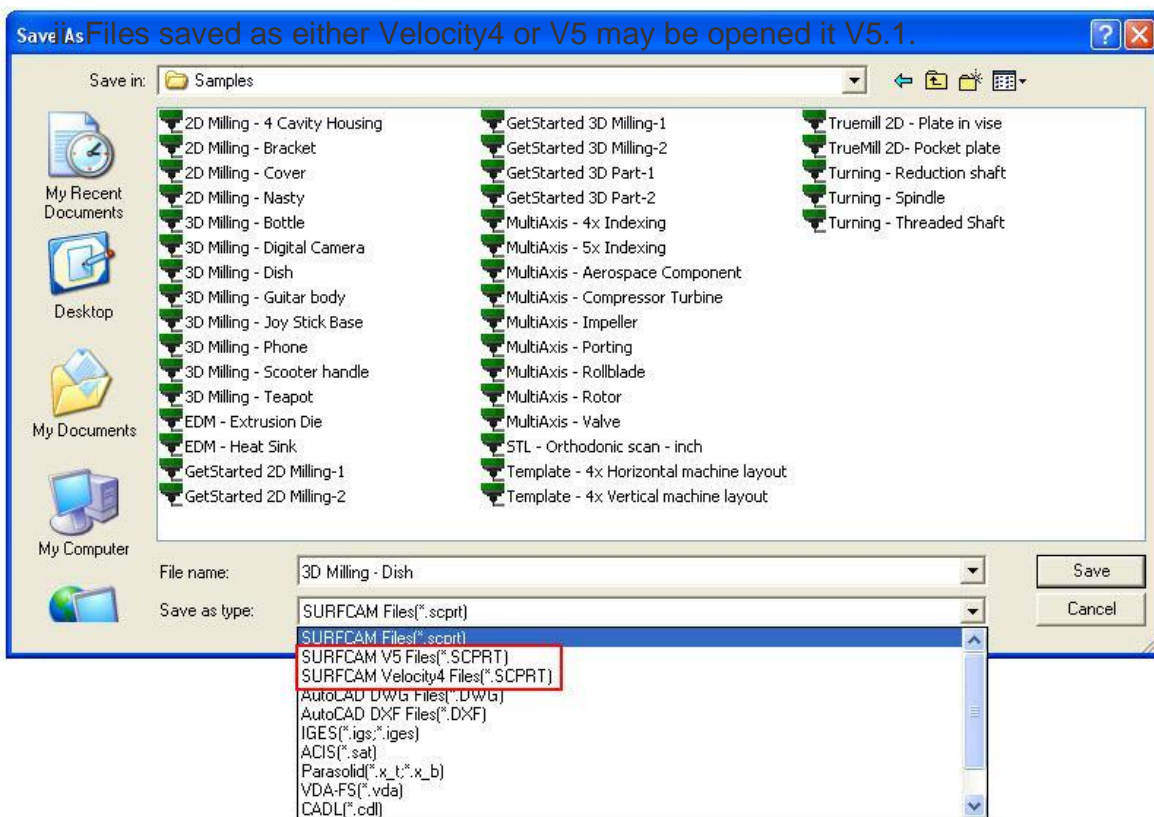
Save As iiFiles saved as either Velocity4 or V5 may be opened it V5.1.

Save in: Samples

My Recent Documents
Desktop
My Documents
My Computer

2D Milling - 4 Cavity Housing
2D Milling - Bracket
2D Milling - Cover
2D Milling - Nasty
3D Milling - Bottle
3D Milling - Digital Camera
3D Milling - Dish
3D Milling - Guitar body
3D Milling - Joy Stick Base
3D Milling - Phone
3D Milling - Scooter handle
3D Milling - Teapot
EDM - Extrusion Die
EDM - Heat Sink
GetStarted 2D Milling-1
GetStarted 2D Milling-2

GetStarted 3D Milling-1
GetStarted 3D Milling-2
GetStarted 3D Part-1
GetStarted 3D Part-2
MultiAxis - 4x Indexing
MultiAxis - 5x Indexing
MultiAxis - Aerospace Component
MultiAxis - Compressor Turbine
MultiAxis - Impeller
MultiAxis - Porting
MultiAxis - Rollblade
MultiAxis - Rotor
MultiAxis - Valve
STL - Orthodonic scan - inch
Template - 4x Horizontal machine layout
Template - 4x Vertical machine layout

Truemill 2D - Plate in vise
TrueMill 2D- Pocket plate
Turning - Reduction shaft
Turning - Spindle
Turning - Threaded Shaft

File name: 3D Milling - Dish
Save as type: SURFCAM Files(*.scprt)

Save
Cancel

SURFCAM Files(*.scprt)
SURFCAM V5 Files(*.SCPRT)
SURFCAM Velocity4 Files(*.SCPRT)
AutoCAD DWG Files(*.DWG)
AutoCAD DXF Files(*.DXF)
IGES(*.igs;*.iges)
ACIS(*.sat)
Parasolid(*.x_t;*.x_b)
VDA-FS(*.vda)
CADL(*.cdl)